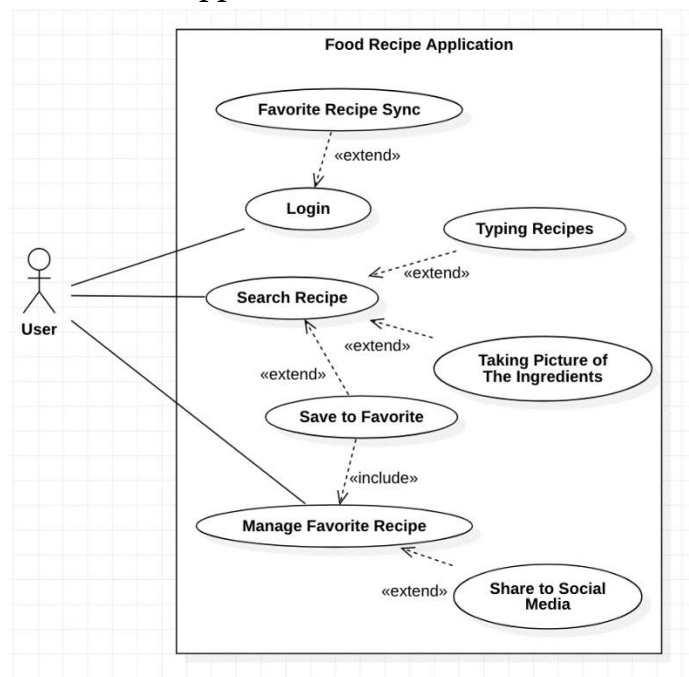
Food Recipe Application

Favorite Recipe Sync

«extend»

Login

Typing Recipes

«extend»

User

Search Recipe

«extend»

Taking Picture of The Ingredients

«extend»

Save to Favorite

«include»

Manage Favorite Recipe

«extend»

Share to Social Media